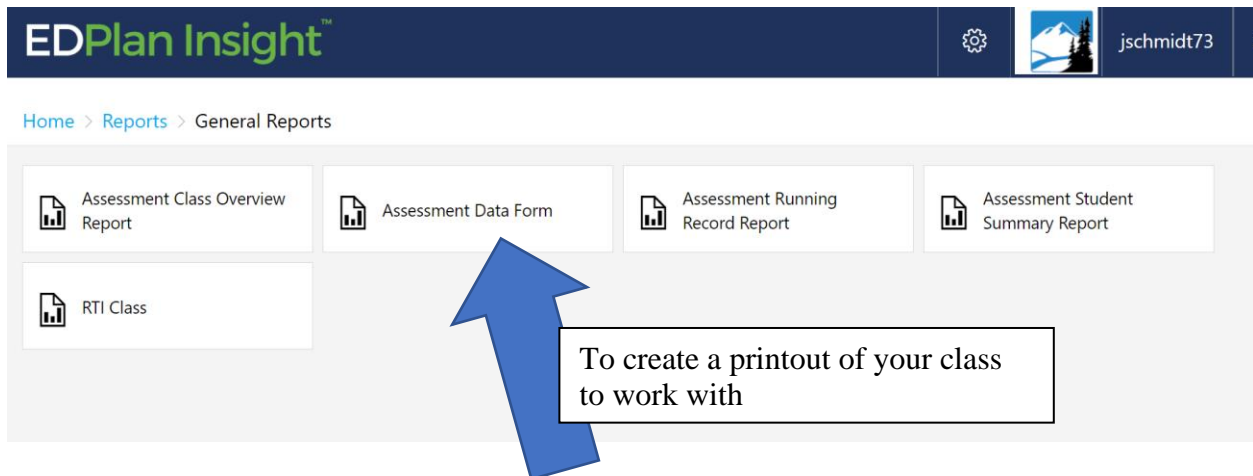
EDPlan Insight™

jschmidt73

Home > Reports > General Reports

Assessment Class Overview Report

Assessment Data Form

Assessment Running Record Report

Assessment Student Summary Report

RTI Class

To create a printout of your class to work with